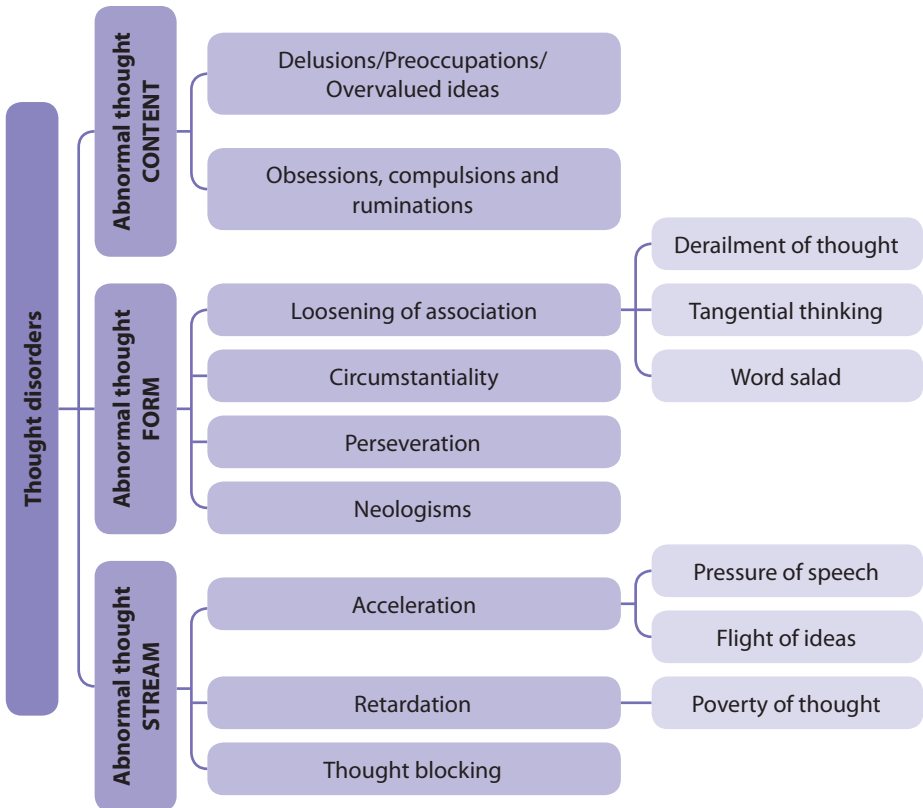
Thought disorders

Abnormal thought CONTENT

Delusions/Preoccupations/ Overvalued ideas

Obsessions, compulsions and ruminations

Abnormal thought FORM

Loosening of association

Derailment of thought

Tangential thinking

Word salad

Circumstantiality

Perseveration

Neologisms

Abnormal thought STREAM

Acceleration

Pressure of speech

Flight of ideas

Retardation

Poverty of thought

Thought blocking